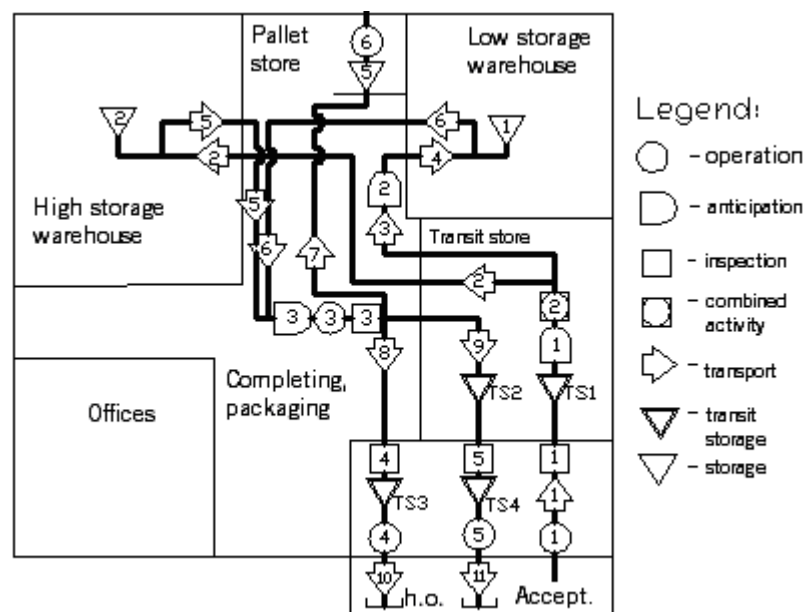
Pallet store

6

5

Low storage warehouse

2

5

2

6

1

4

2

3

High storage warehouse

5

6

7

Transit store

2

2

3

3

3

8

9

1

Completing, packaging

TS2

TS1

Offices

4

5

1

TS3

TS4

1

4

5

1

10

11

h.o.

Accept.

Legend:

- operation

- anticipation

- inspection

- combined activity

- transport

- transit storage

- storage